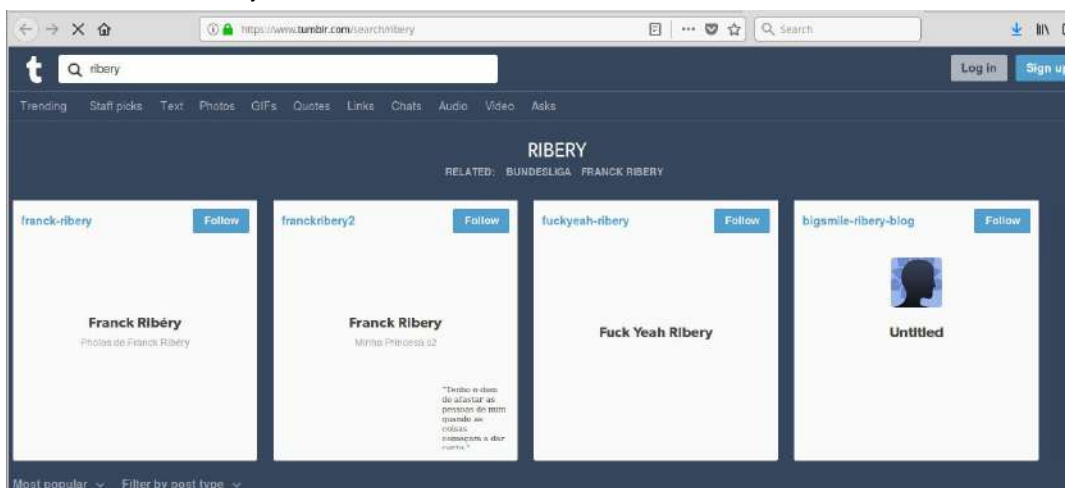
https://www.tumblr.com/search/ribery

Search

t ribery

Log in Sign up

Trending Staff picks Text Photos GIFs Quotes Links Chats Audio Video Asks

RIBERY

RELATED: BUNDESLIGA FRANCK RIBERY

franck-ribery Follow

Franck Ribéry

Photos de Franck Ribéry

franckribery2 Follow

Franck Ribery

Minha Princesa s2

"Tenho o dom de afastar as pessoas de mim quando as coisas começam a dar certo."

fuckyeah-ribery Follow

Fuck Yeah Ribery

bigsmile-ribery-blog Follow

Untitled

Most popular Filter by post type